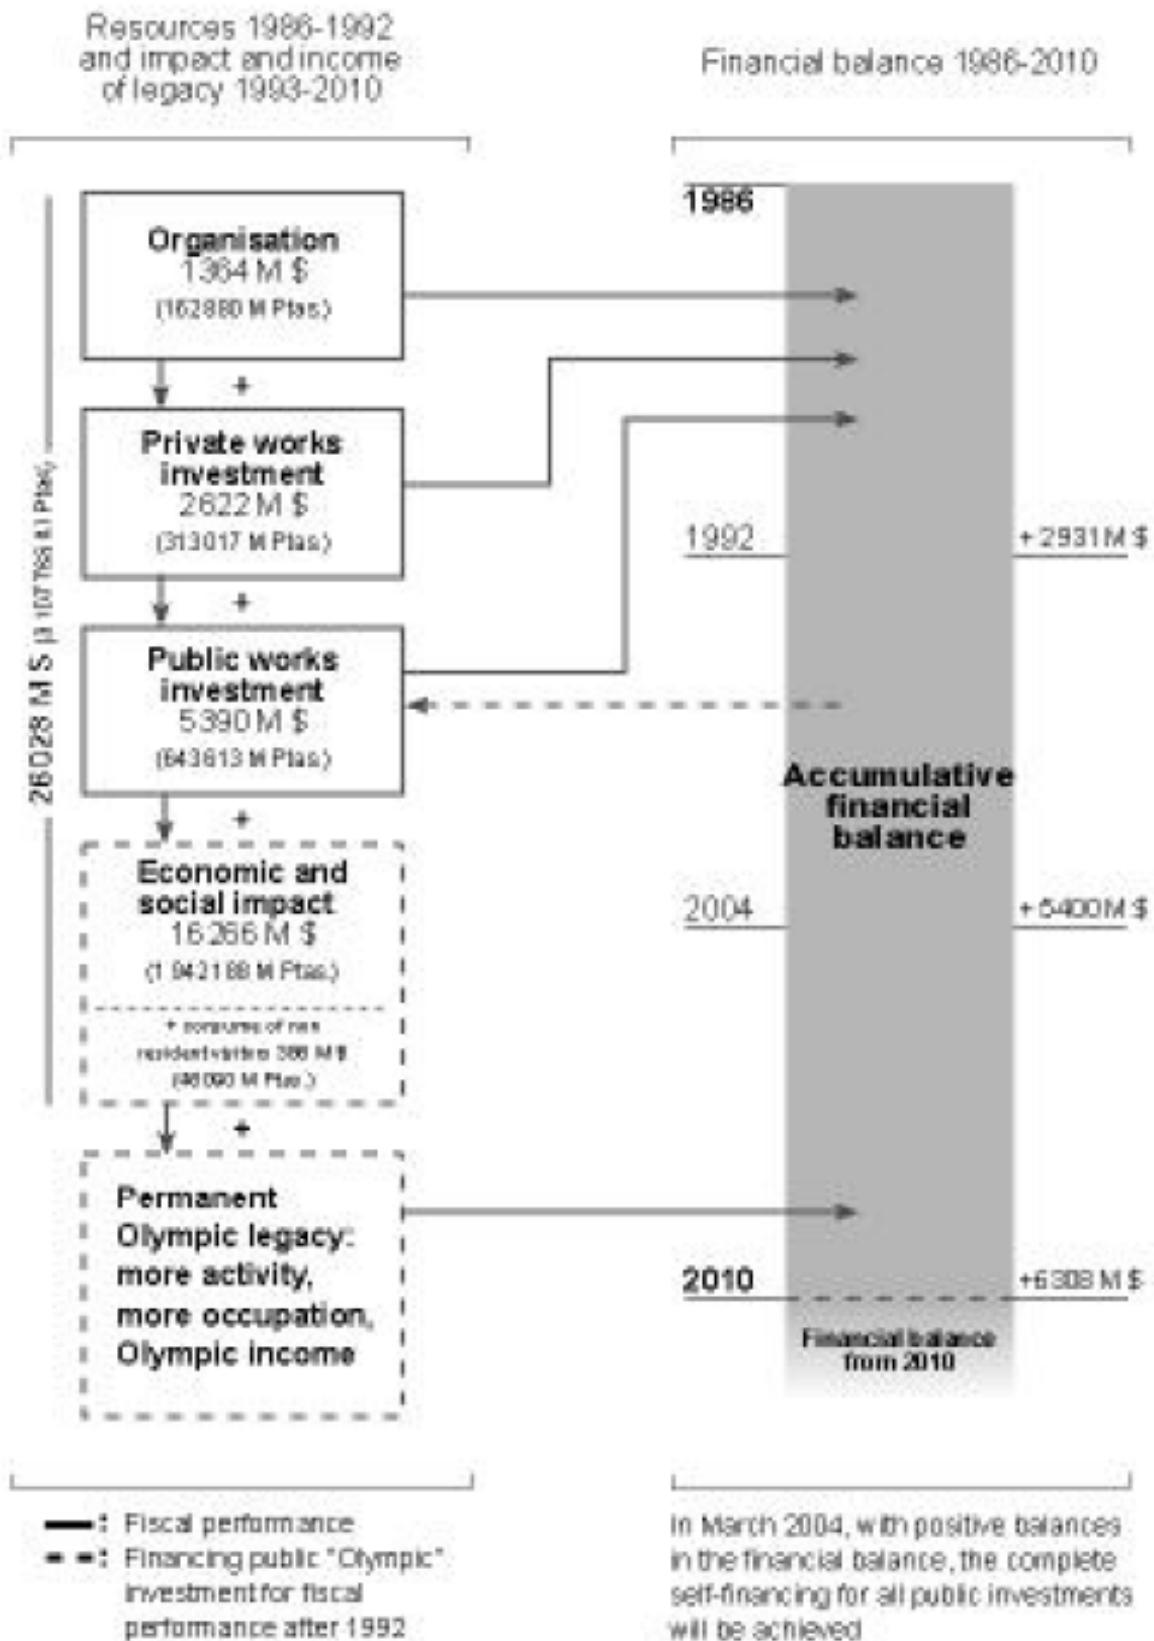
Resources 1986-1992 and impact and income of legacy 1993-2010

Financial balance 1986-2010

26028 M $ (3 107 768 M Ptas)

Organisation
1364 M $
(162880 M Ptas)

+

Private works investment
2622 M $
(313017 M Ptas)

+

Public works investment
5390 M $
(643613 M Ptas)

+

Economic and social impact
16266 M $
(1 942188 M Ptas)

+ consume of new resident visitors 386 M $
(46090 M Ptas)

+

Permanent Olympic legacy: more activity, more occupation, Olympic income

1986

1992
+ 2931 M $

Accumulative financial balance

2004
+ 5400 M $

2010
+6308 M $

Financial balance from 2010

: Fiscal performance
: Financing public "Olympic" investment for fiscal performance after 1992

In March 2004, with positive balances in the financial balance, the complete self-financing for all public investments will be achieved